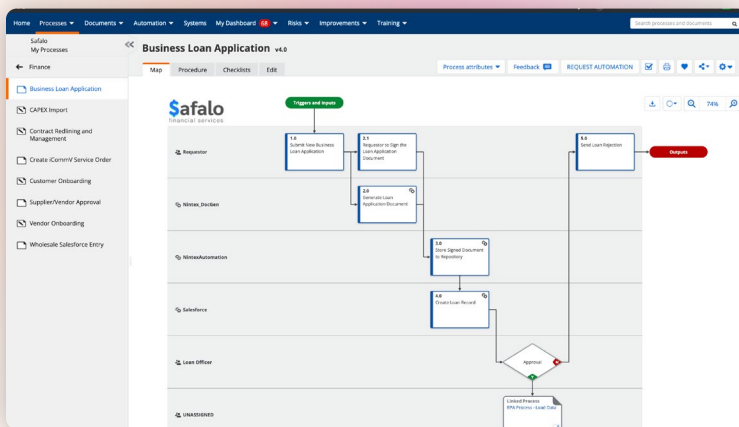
Home Processes ▾ Documents ▾ Automation ▾ Systems My Dashboard 68 ▾ Risks ▾ Improvements ▾ Training ▾

Search processes and documents

Safalo
My Processes

Finance

Business Loan Application

CAPEX Import

Contract Redlining and Management

Create iCommV Service Order

Customer Onboarding

Supplier/Vendor Approval

Vendor Onboarding

Wholesale Salesforce Entry

Business Loan Application v4.0

Map Procedure Checklists Edit

Process attributes ▾ Feedback REQUEST AUTOMATION

74%

$afalo
financial services

Triggers and Inputs

Requestor

1.0
Submit New Business Loan Application

2.1
Requestor to Sign the Loan Application Document

5.0
Send Loan Rejection

Outputs

Nintex_DocGen

2.0
Generate Loan Application Document

NintexAutomation

3.0
Store Signed Document to Repository

Salesforce

4.0
Create Loan Record

Loan Officer

Approval

UNASSIGNED

Linked Process
RPA Process - Load Data